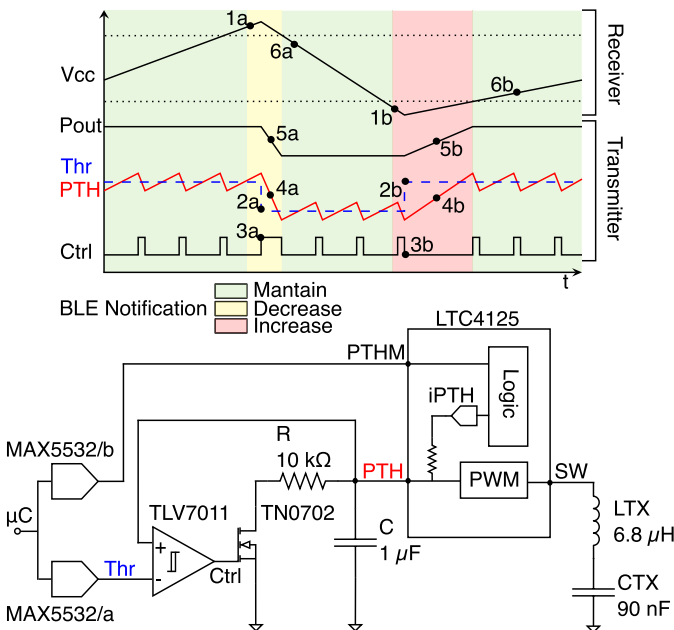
Receiver
Transmitter
1a
6a
Vcc
6b
1b
Pout
5a
5b
Thr
PTH
2b
4a
2a
4b
3a
3b
Ctrl
t
BLE Notification
Mantain
Decrease
Increase
LTC4125
PTHM
Logic
iPTH
MAX5532/b
R
10 kΩ
PTH
PWM
SW
μC
TLV7011
TN0702
C
1 $\mu$F
LTX
6.8 $\mu$H
+
-
Thr
Ctrl
MAX5532/a
CTX
90 nF